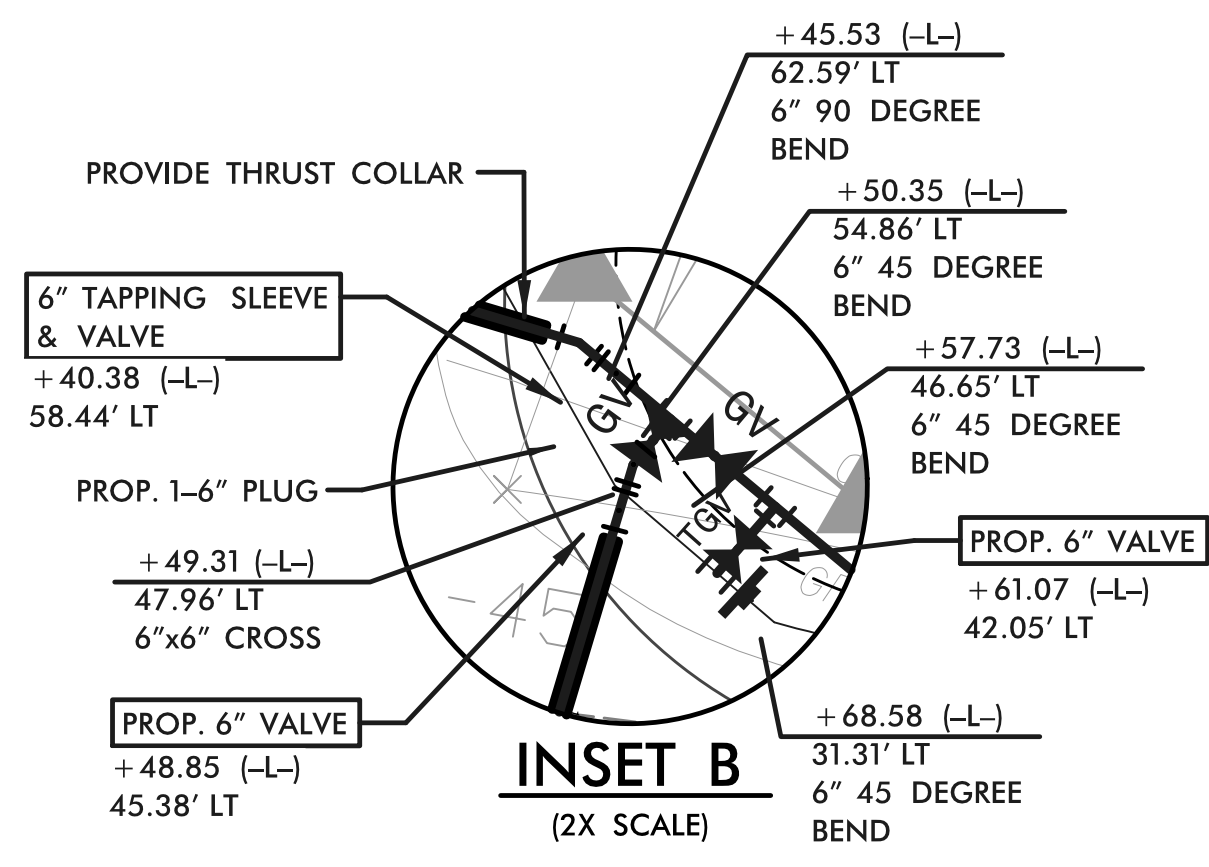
+45.53 (–L–)
62.59′ LT
6″ 90 DEGREE BEND

PROVIDE THRUST COLLAR

+50.35 (–L–)
54.86′ LT
6″ 45 DEGREE BEND

6″ TAPPING SLEEVE & VALVE
+40.38 (–L–)
58.44′ LT

+57.73 (–L–)
46.65′ LT
6″ 45 DEGREE BEND

GV
GV
TGN

PROP. 1–6″ PLUG

PROP. 6″ VALVE
+61.07 (–L–)
42.05′ LT

+49.31 (–L–)
47.96′ LT
6″x6″ CROSS

-45

PROP. 6″ VALVE
+48.85 (–L–)
45.38′ LT

+68.58 (–L–)
31.31′ LT
6″ 45 DEGREE BEND

INSET B
(2X SCALE)